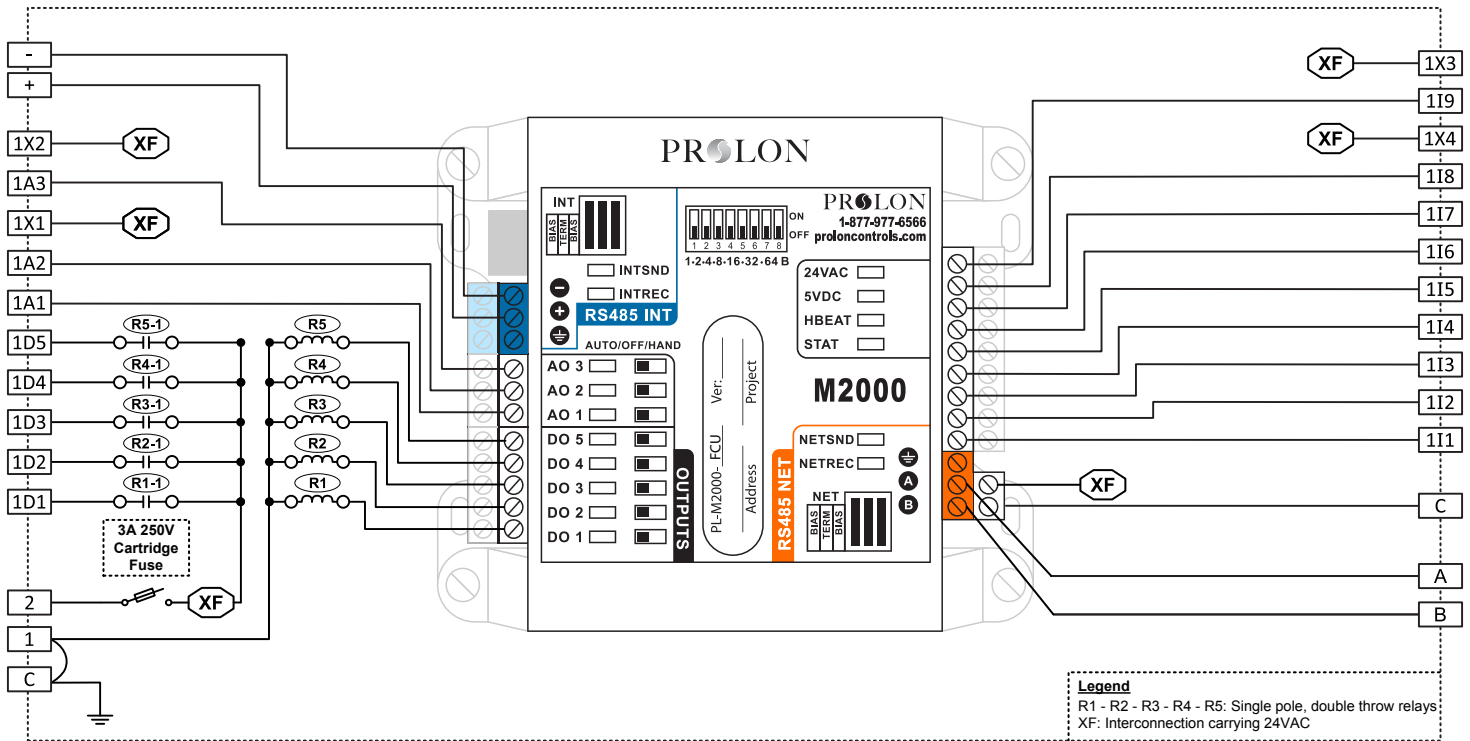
-
+
1X2
XF
1A3
1X1
XF
1A2
1A1
1D5
R5-1
R5
1D4
R4-1
R4
1D3
R3-1
R3
1D2
R2-1
R2
1D1
R1-1
R1
3A 250V Cartridge Fuse
2
XF
1
C

PROLON
INT
BIAS TERM BIAS
INTSND
INTREC
RS485 INT
AUTO/OFF/HAND
AO 3
AO 2
AO 1
DO 5
DO 4
DO 3
DO 2
DO 1
OUTPUTS
PL-M2000- FCU
Ver:
Project
Address
ON
OFF
1 2 3 4 5 6 7 8
1-2-4-8-16-32-64 B
PROLON
1-877-977-6566
proloncontrols.com
24VAC
5VDC
HBEAT
STAT
M2000
NETSND
NETREC
RS485 NET
NET
BIAS TERM BIAS
A
B

XF
1X3
1I9
XF
1X4
1I8
1I7
1I6
1I5
1I4
1I3
1I2
1I1
XF
C
A
B

Legend
R1 - R2 - R3 - R4 - R5: Single pole, double throw relays
XF: Interconnection carrying 24VAC